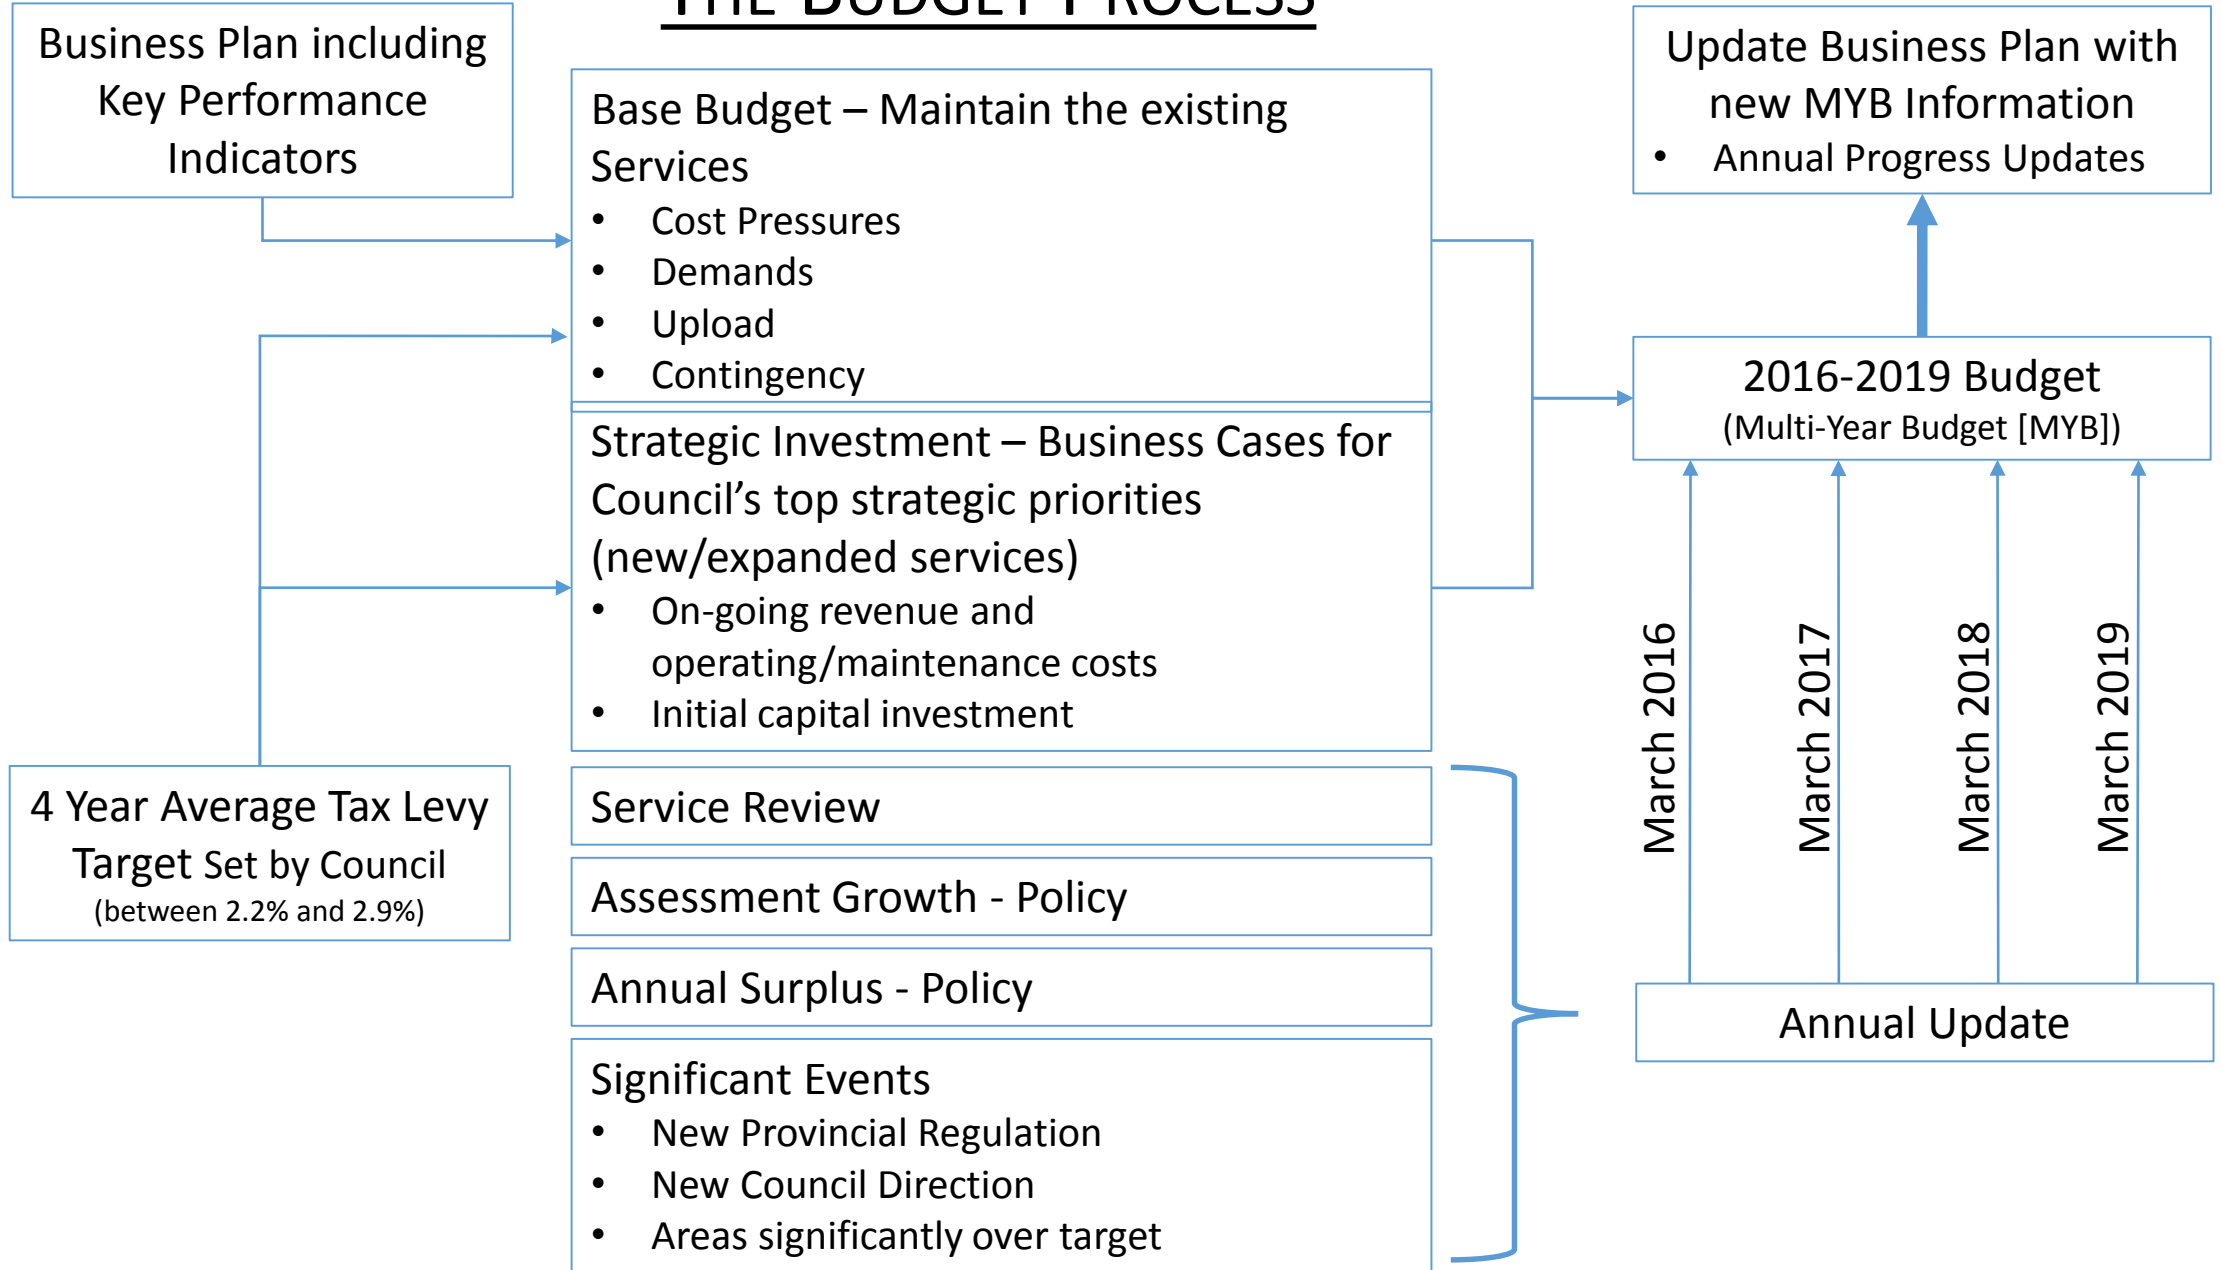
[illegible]

Business Plan including Key Performance Indicators

Base Budget – Maintain the existing Services
• Cost Pressures
• Demands
• Upload
• Contingency

Update Business Plan with new MYB Information
• Annual Progress Updates

2016-2019 Budget
(Multi-Year Budget [MYB])

Strategic Investment – Business Cases for Council's top strategic priorities (new/expanded services)
• On-going revenue and operating/maintenance costs
• Initial capital investment

March 2016

March 2017

March 2018

March 2019

4 Year Average Tax Levy Target Set by Council
(between 2.2% and 2.9%)

Service Review

Assessment Growth - Policy

Annual Surplus - Policy

Annual Update

Significant Events
• New Provincial Regulation
• New Council Direction
• Areas significantly over target